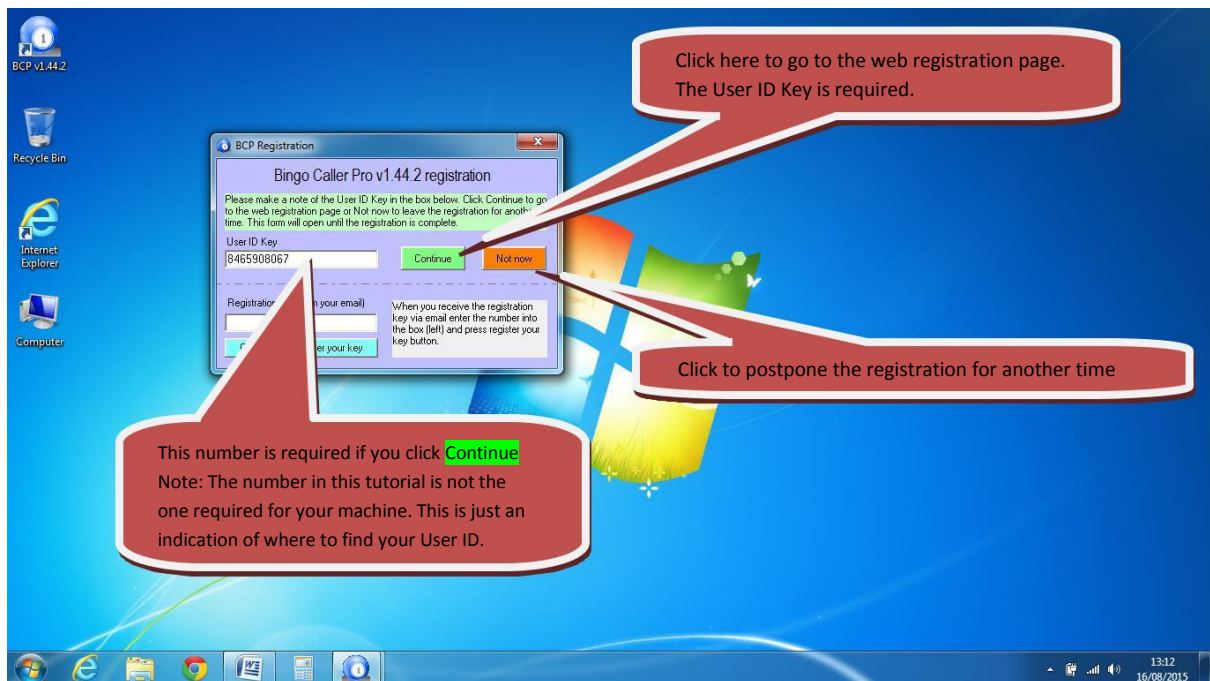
BCP v1.44.2

Recycle Bin

Internet Explorer

Computer

BCP Registration

Bingo Caller Pro v1.44.2 registration

Please make a note of the User ID Key in the box below. Click Continue to go to the web registration page or Not now to leave the registration for another time. This form will open until the registration is complete.

User ID Key

8465908067

Continue

Not now

Registratio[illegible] your email)

When you receive the registration key via email enter the number into the box (left) and press register your key button.

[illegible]er your key

Click here to go to the web registration page. The User ID Key is required.

Click to postpone the registration for another time

This number is required if you click Continue
Note: The number in this tutorial is not the one required for your machine. This is just an indication of where to find your User ID.

13:12
16/08/2015